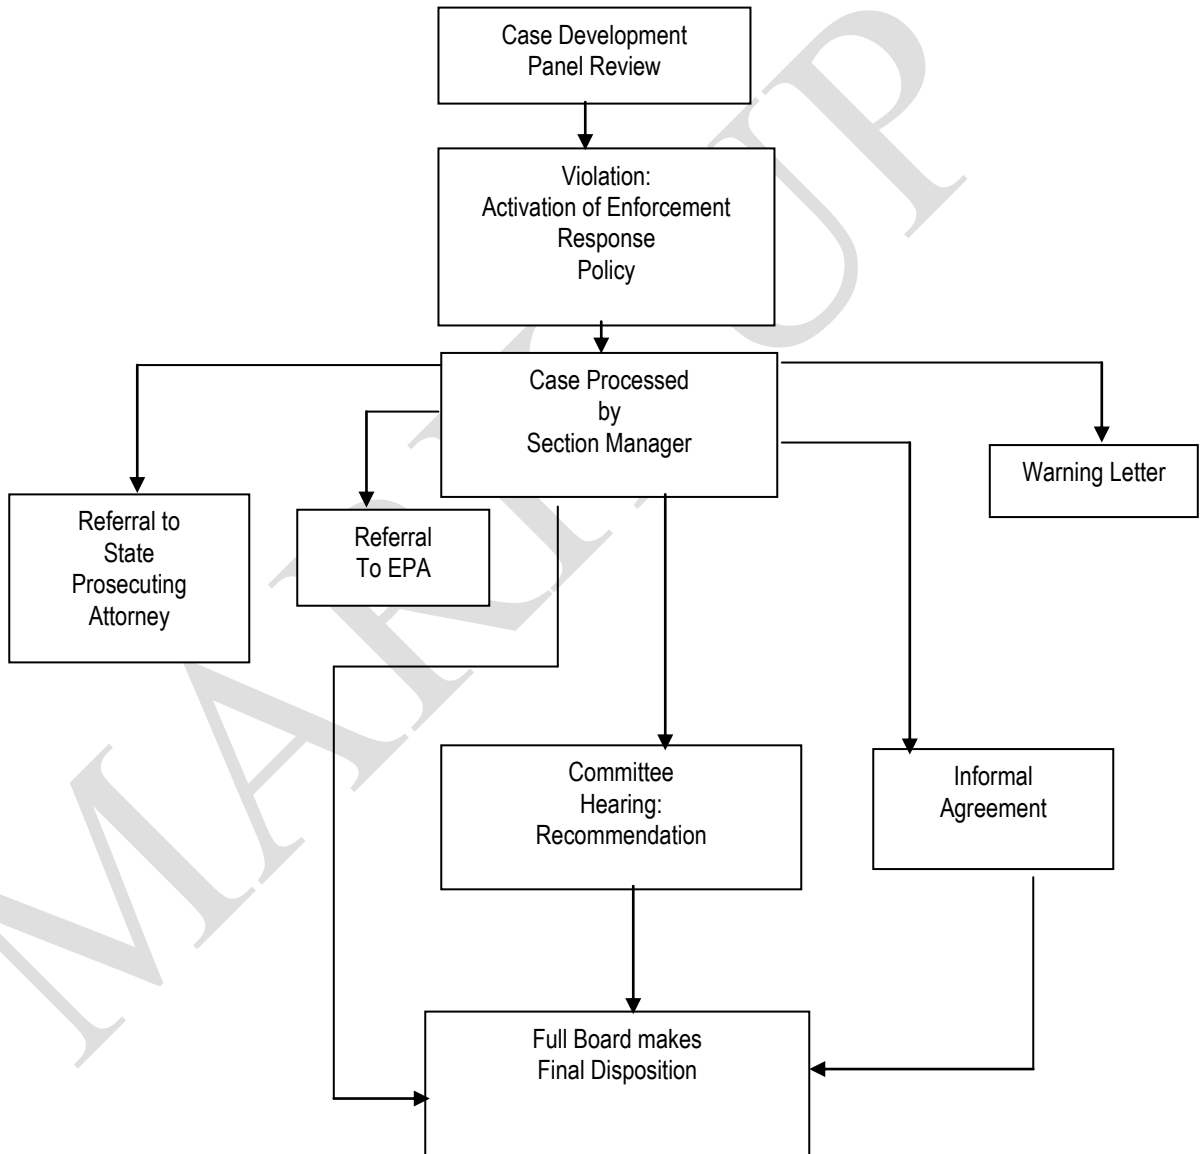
Case Development Panel Review

Violation: Activation of Enforcement Response Policy

Case Processed by Section Manager

Referral to State Prosecuting Attorney

Referral To EPA

Warning Letter

Committee Hearing: Recommendation

Informal Agreement

Full Board makes Final Disposition

MARKUP